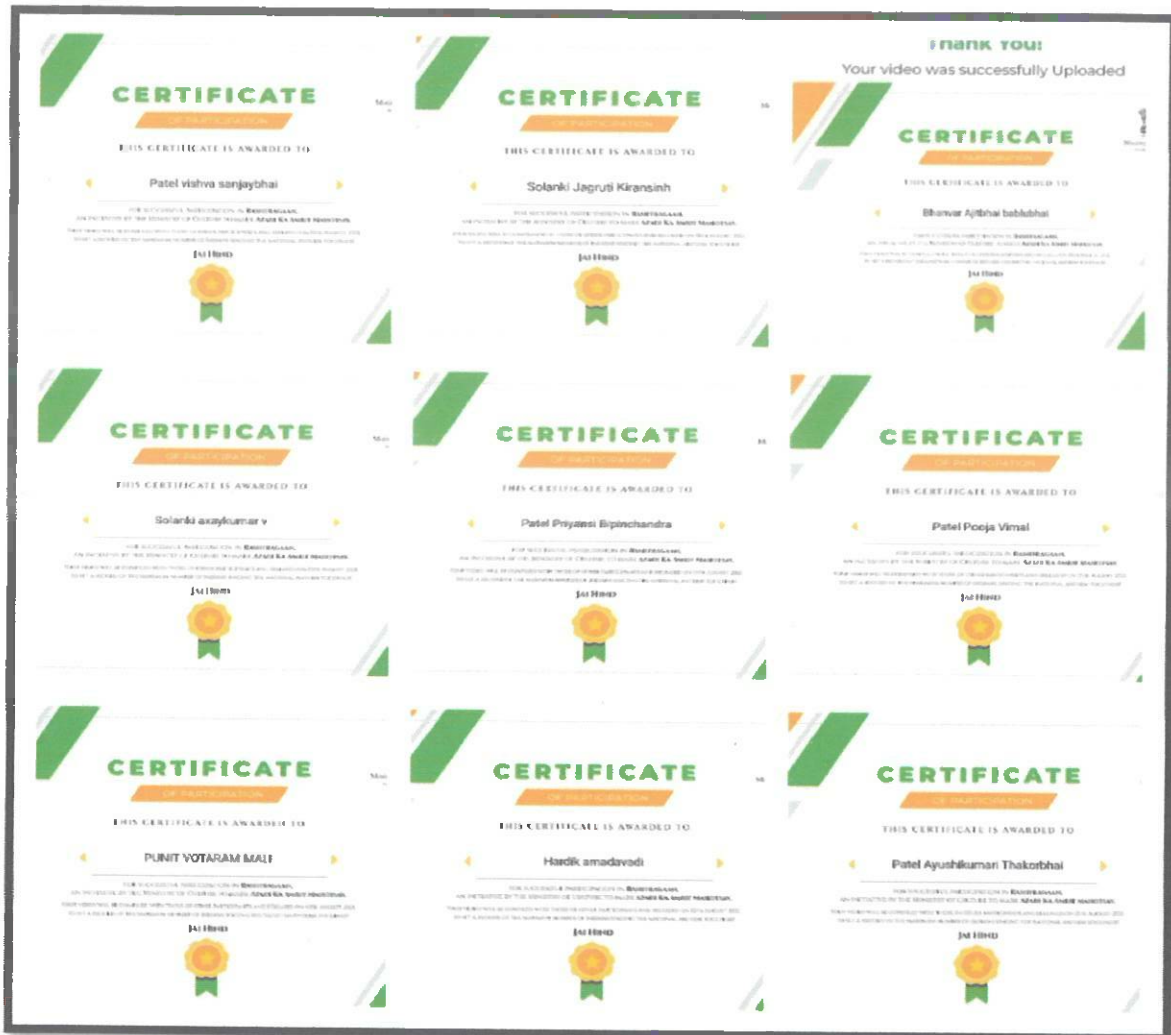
CERTIFICATE
OF PARTICIPATION
THIS CERTIFICATE IS AWARDED TO
Patel vishva sanjaybhai
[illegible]
JAI HIND

CERTIFICATE
OF PARTICIPATION
THIS CERTIFICATE IS AWARDED TO
Solanki Jagruti Kiransinh
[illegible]
JAI HIND

Thank You!
Your video was successfully Uploaded
CERTIFICATE
OF PARTICIPATION
THIS CERTIFICATE IS AWARDED TO
Bhanvar Ajitbhai bablubhai
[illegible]
JAI HIND

CERTIFICATE
OF PARTICIPATION
THIS CERTIFICATE IS AWARDED TO
Solanki axaykumar v
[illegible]
JAI HIND

CERTIFICATE
OF PARTICIPATION
THIS CERTIFICATE IS AWARDED TO
Patel Priyansi Bipinchandra
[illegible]
JAI HIND

CERTIFICATE
OF PARTICIPATION
THIS CERTIFICATE IS AWARDED TO
Patel Pooja Vimal
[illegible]
JAI HIND

CERTIFICATE
OF PARTICIPATION
THIS CERTIFICATE IS AWARDED TO
PUNIT VOTARAM MALI
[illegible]
JAI HIND

CERTIFICATE
OF PARTICIPATION
THIS CERTIFICATE IS AWARDED TO
Hardik amadavadi
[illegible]
JAI HIND

CERTIFICATE
OF PARTICIPATION
THIS CERTIFICATE IS AWARDED TO
Patel Ayushikumari Thakorbhai
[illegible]
JAI HIND